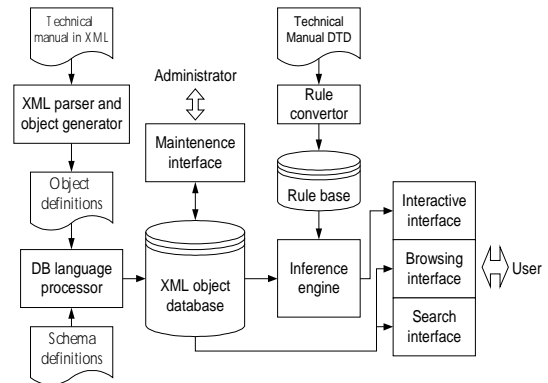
Technical manual in XML

XML parser and object generator

Object definitions

DB language processor

Schema definitions

Administrator

Maintenence interface

XML object database

Technical Manual DTD

Rule convertor

Rule base

Inference engine

Interactive interface

Browsing interface

Search interface

User